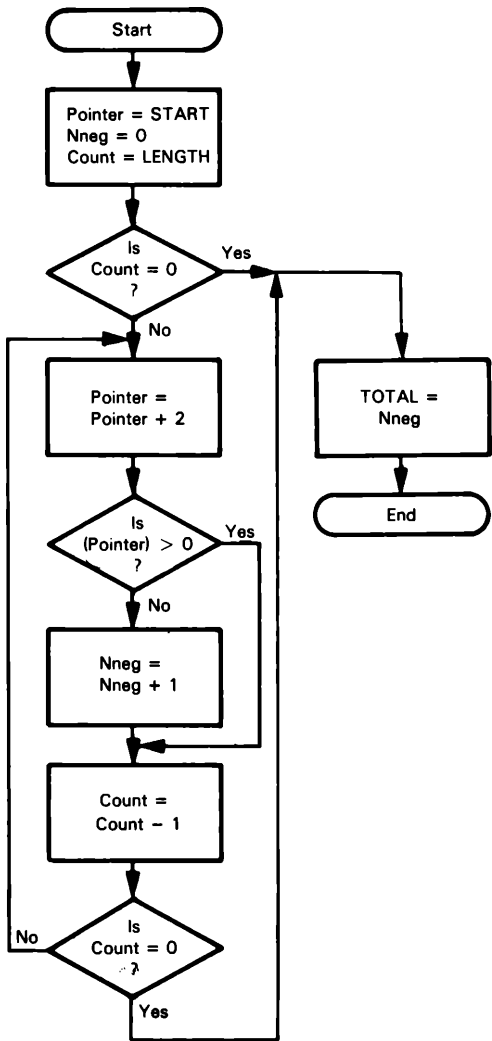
Start

Pointer = START
Nneg = 0
Count = LENGTH

Is
Count = 0
?

Yes

No

Pointer =
Pointer + 2

Is
(Pointer) > 0
?

Yes

No

Nneg =
Nneg + 1

Count =
Count − 1

Is
Count = 0
?

No

Yes

TOTAL =
Nneg

End